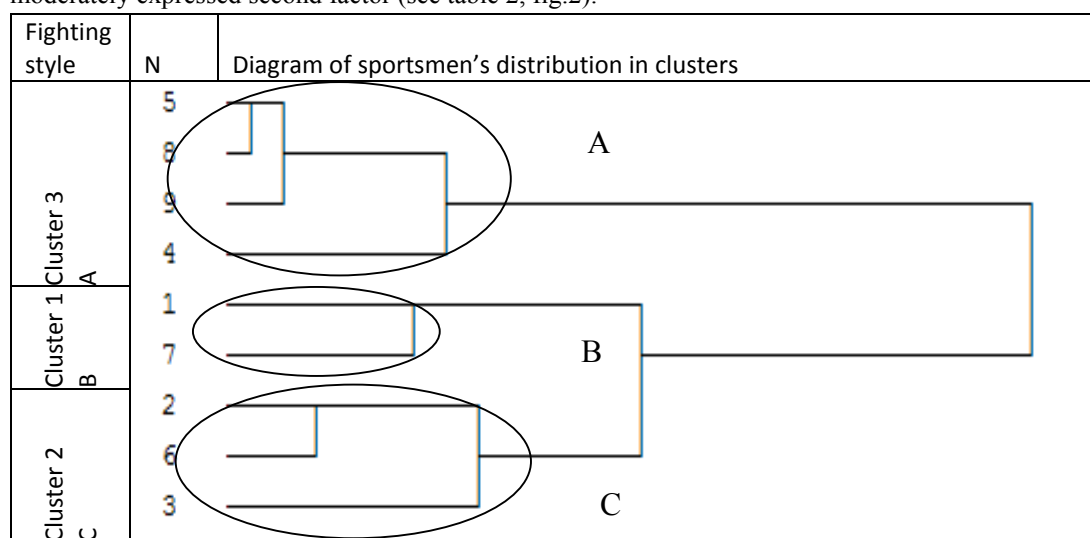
moderately expressed second factor (see table 2, fig.2).

| Fighting style | N | Diagram of sportsmen's distribution in clusters |
|---|---|---|
| Cluster 3 A | 5 8 9 4 | A |
| Cluster 1 B | 1 7 | B |
| Cluster 2 C | 2 6 3 | C |